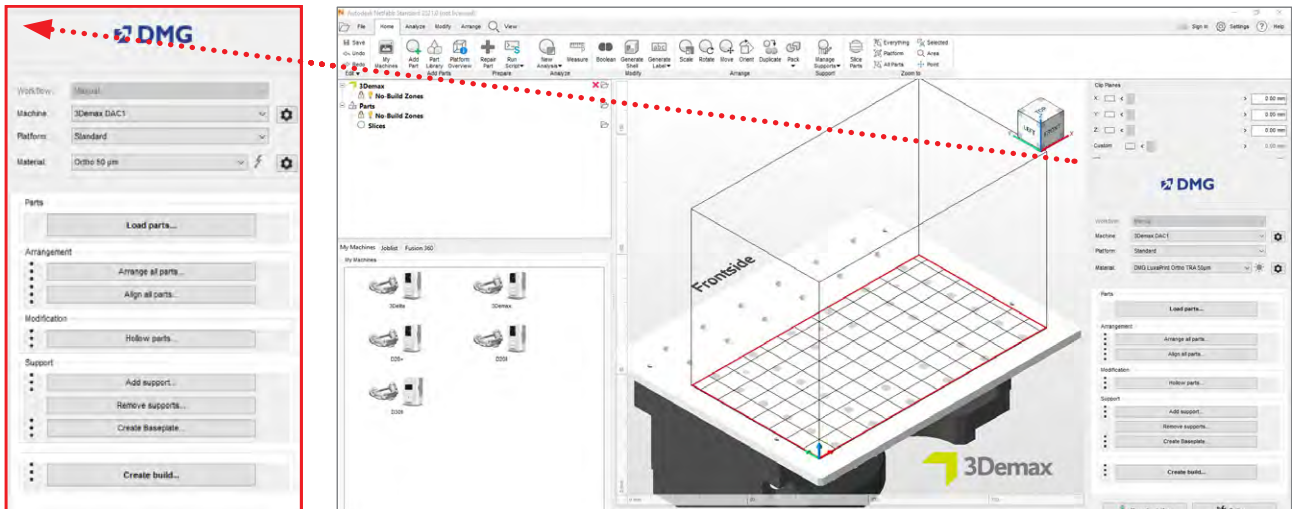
DMG

Workflow: Manual
Machine: 3Demax DAC1
Platform: Standard
Material: Ortho 50 µm

Parts
Load parts...

Arrangement
Arrange all parts...
Align all parts...

Modification
Hollow parts...

Support
Add support...
Remove supports...
Create Baseplate...

Create build...

Autodesk Netfabb Standard 2021.0 (not licensed)

File Home Analyze Modify Arrange View
Sign In Settings Help

Save Undo Redo Edit
My Machines
Add Part
Part Library
Platform Overview
Add Parts
Repair Part
Run Script
Prepare
New Analysis
Measure
Analyze
Boolean
Generate Shell
Generate Label
Modify
Scale Rotate Move Orient Duplicate Pack
Arrange
Manage Supports
Support
Slice Parts
Everything Selected Platform Area All Parts Point
Zoom to

3Demax
No Build Zones
Parts
No Build Zones
Slices

My Machines Joblist Fusion 360
My Machines
3Delta 3Demax
D20+ D30II
D30II

Frontside

3Demax

LEFT FRONT TOP

Clip Planes
X: 0.00 mm
Y: 0.00 mm
Z: 0.00 mm
Custom 0.00 mm

DMG

Workflow: Manual
Machine: 3Demax DAC1
Platform: Standard
Material: DMG LuxaPrint Ortho TRA 50µm

Parts
Load parts...
Arrangement
Arrange all parts...
Align all parts...
Modification
Hollow parts...
Support
Add support...
Remove supports...
Create Baseplate...
Create build...